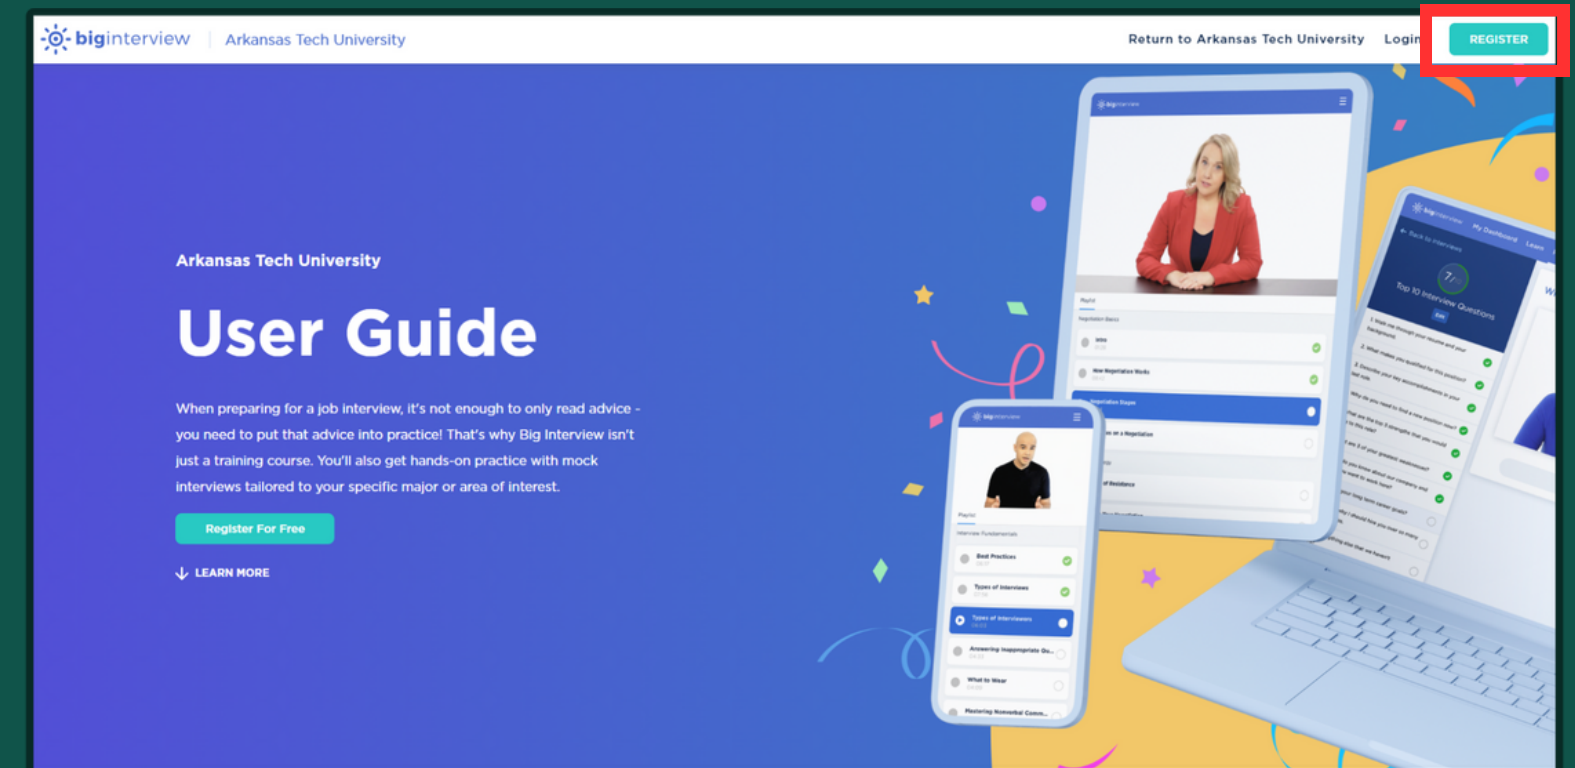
biginterview | Arkansas Tech University

Return to Arkansas Tech University Login REGISTER

Arkansas Tech University

User Guide

When preparing for a job interview, it's not enough to only read advice - you need to put that advice into practice! That's why Big Interview isn't just a training course. You'll also get hands-on practice with mock interviews tailored to your specific major or area of interest.

Register For Free

LEARN MORE

Top 10 Interview Questions

Best Practices

Types of Interviews

Types of Interviewers

Answering Inappropriate Qu...

What to Wear

Mastering Nonverbal Comm...